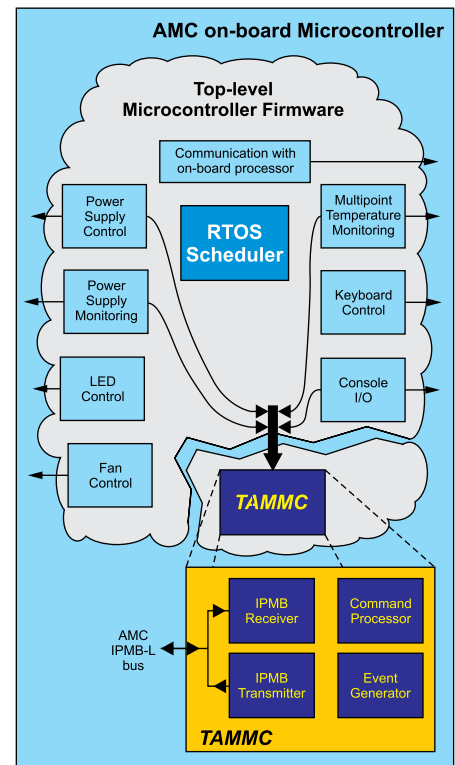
AMC on-board Microcontroller

Top-level Microcontroller Firmware

Communication with on-board processor

Power Supply Control

RTOS Scheduler

Multipoint Temperature Monitoring

Power Supply Monitoring

Keyboard Control

LED Control

Console I/O

Fan Control

TAMMC

AMC IPMB-L bus

IPMB Receiver

Command Processor

IPMB Transmitter

Event Generator

TAMMC